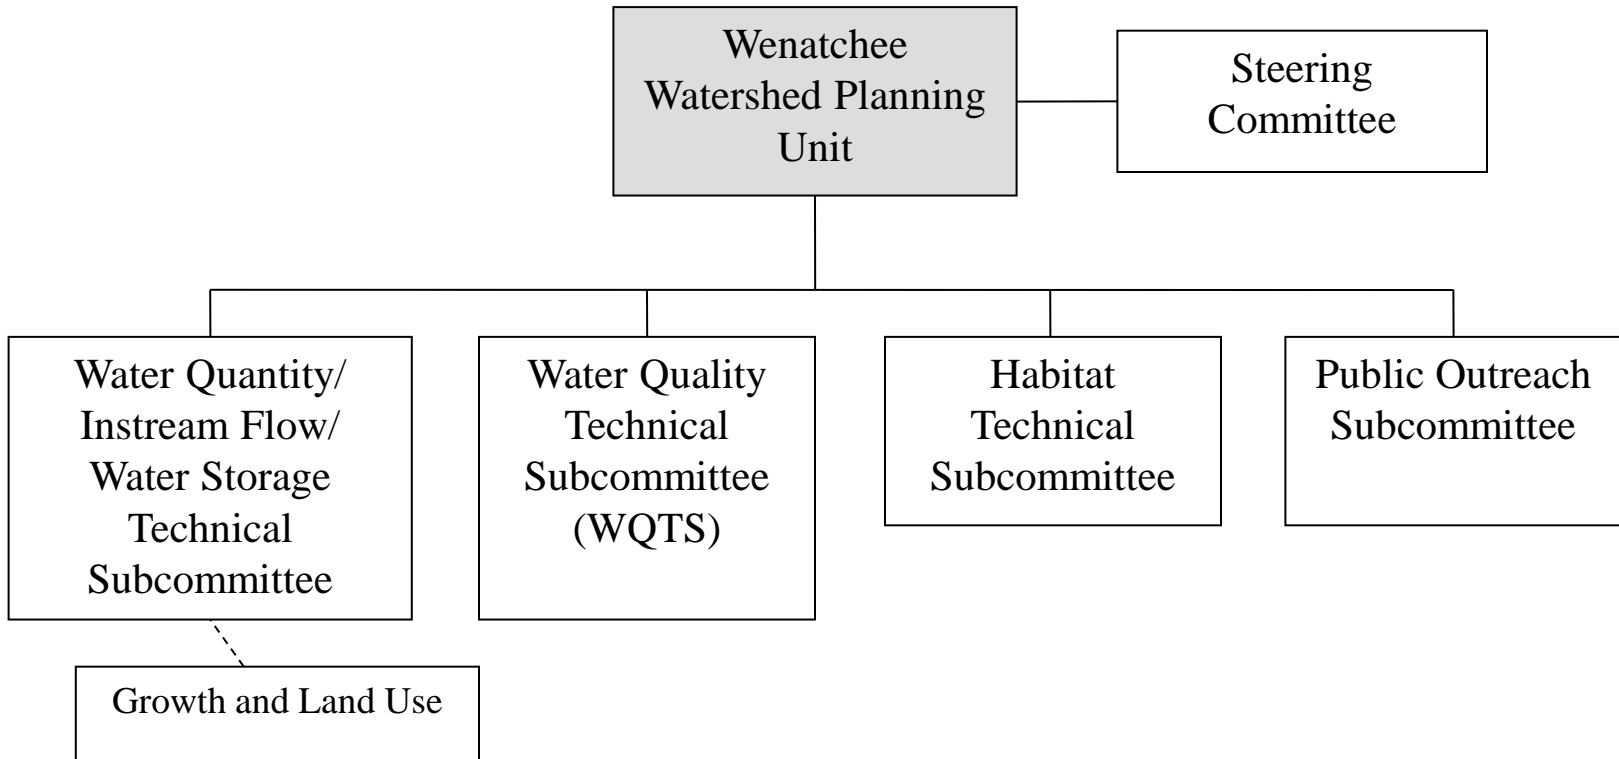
Wenatchee Watershed Planning Unit

Steering Committee

Water Quantity/ Instream Flow/ Water Storage Technical Subcommittee

Water Quality Technical Subcommittee (WQTS)

Habitat Technical Subcommittee

Public Outreach Subcommittee

Growth and Land Use